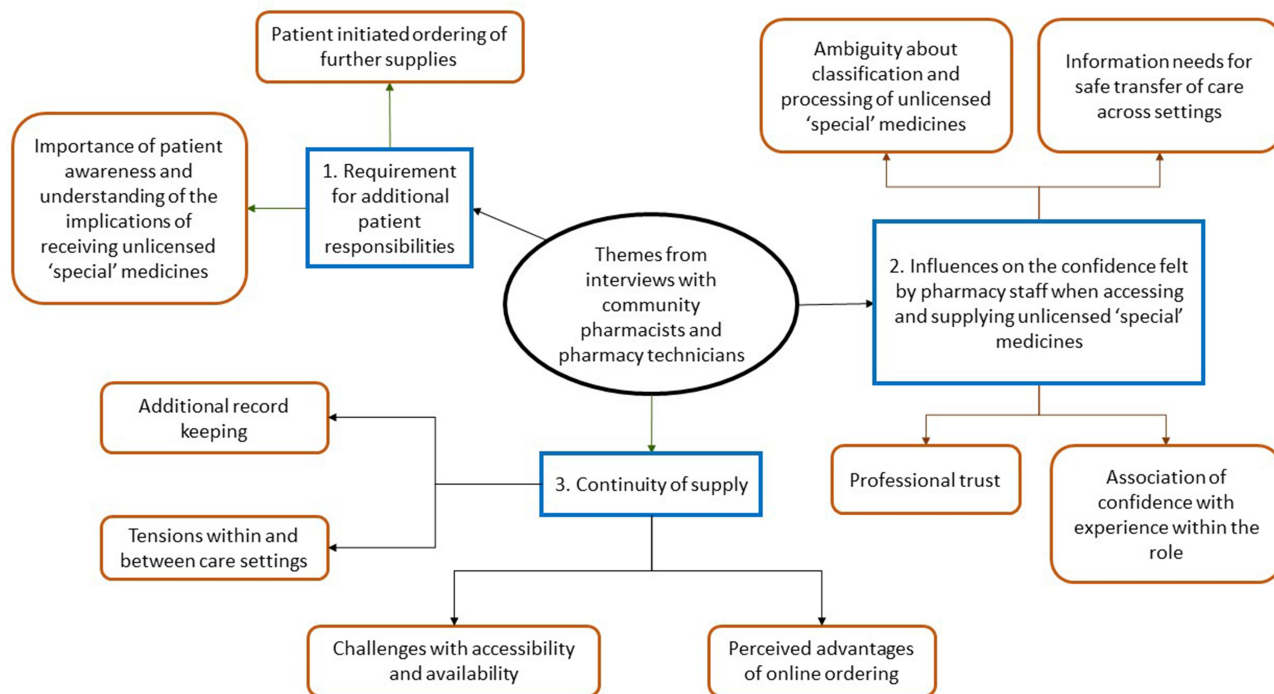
Themes from interviews with community pharmacists and pharmacy technicians

1. Requirement for additional patient responsibilities

Patient initiated ordering of further supplies

Importance of patient awareness and understanding of the implications of receiving unlicensed 'special' medicines

2. Influences on the confidence felt by pharmacy staff when accessing and supplying unlicensed 'special' medicines

Ambiguity about classification and processing of unlicensed 'special' medicines

Information needs for safe transfer of care across settings

Professional trust

Association of confidence with experience within the role

3. Continuity of supply

Additional record keeping

Tensions within and between care settings

Challenges with accessibility and availability

Perceived advantages of online ordering